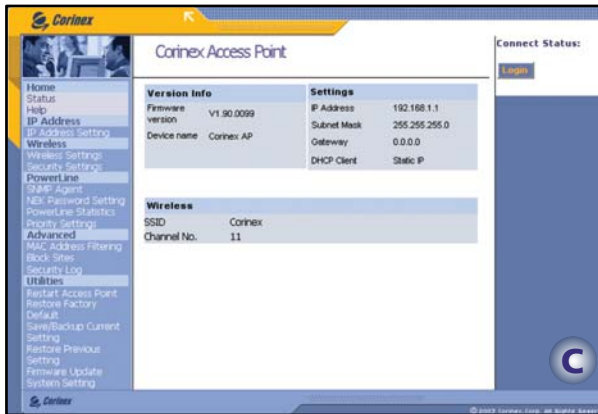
Corinex

Home
Status
Help
IP Address
IP Address Setting
Wireless
Wireless Settings
Security Settings
PowerLine
SNMP Agent
NEK Password Setting
PowerLine Statistics
Priority Settings
Advanced
MAC Address Filtering
Block Sites
Security Log
Utilities
Restart Access Point
Restore Factory Default
Save/Backup Current Setting
Restore Previous Setting
Firmware Update
System Setting

Corinex

Corinex Access Point

Version Info

| | |
|---|---|
| Firmware version | V1.90.0099 |
| Device name | Corinex AP |

Settings

| | |
|---|---|
| IP Address | 192.168.1.1 |
| Subnet Mask | 255.255.255.0 |
| Gateway | 0.0.0.0 |
| DHCP Client | Static IP |

Wireless

| | |
|---|---|
| SSID | Corinex |
| Channel No. | 11 |

Connect Status:

Login

C

© 2003 Corinex Corp. All Rights Reserved